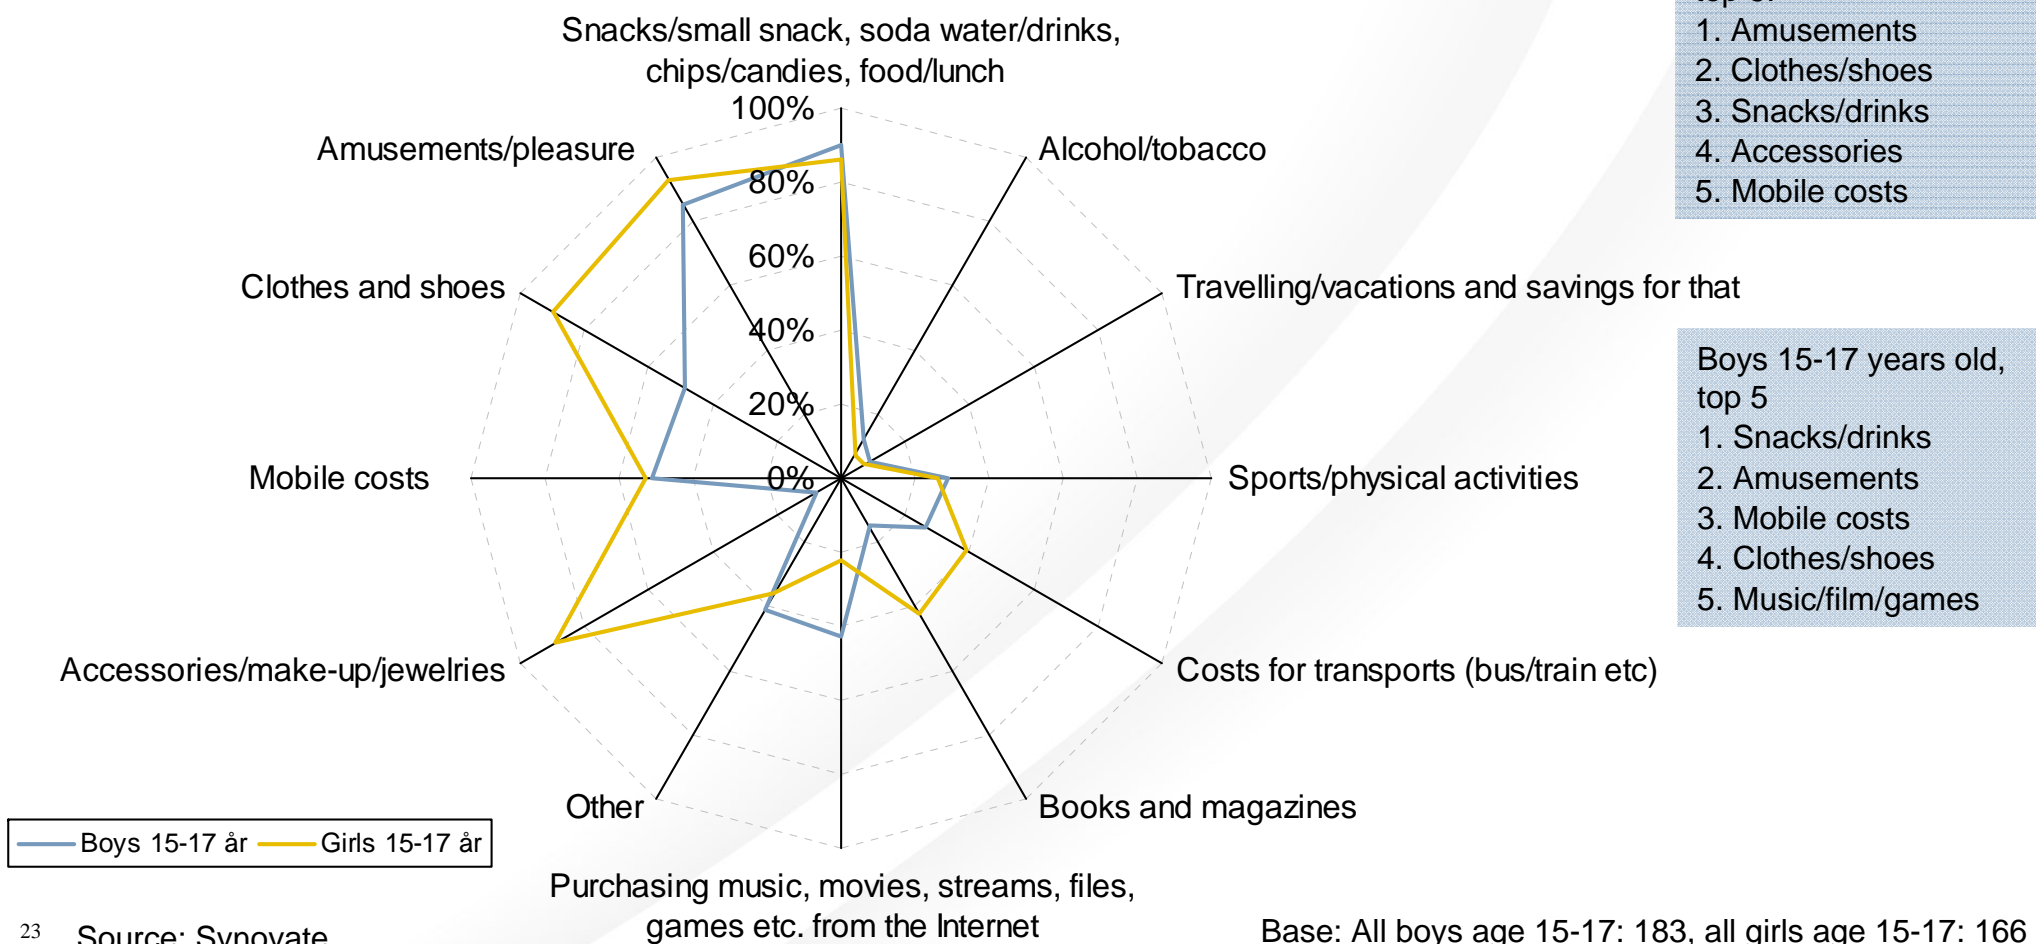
Snacks/small snack, soda water/drinks, chips/candies, food/lunch

100%
80%
60%
40%
20%
0%

Alcohol/tobacco

Travelling/vacations and savings for that

Sports/physical activities

Costs for transports (bus/train etc)

Books and magazines

Purchasing music, movies, streams, files, games etc. from the Internet

Other

Accessories/make-up/jewelries

Mobile costs

Clothes and shoes

Amusements/pleasure

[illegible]
1. Amusements
2. Clothes/shoes
3. Snacks/drinks
4. Accessories
5. Mobile costs

Boys 15-17 years old, top 5
1. Snacks/drinks
2. Amusements
3. Mobile costs
4. Clothes/shoes
5. Music/film/games

Boys 15-17 år
Girls 15-17 år

23 Source: Synovate

Base: All boys age 15-17: 183, all girls age 15-17: 166